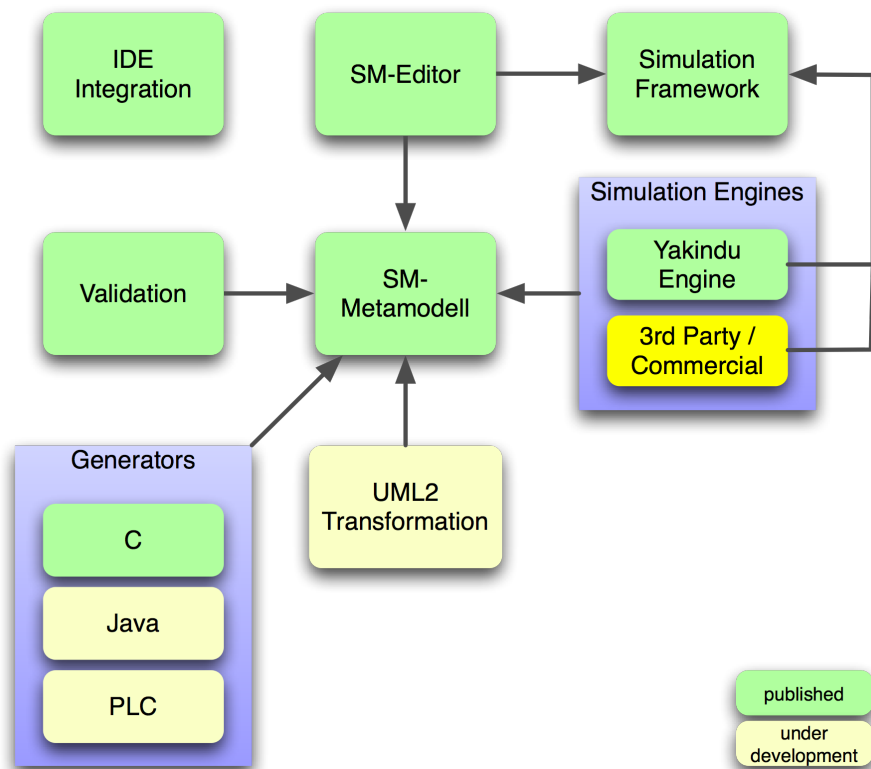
IDE Integration

SM-Editor

Simulation Framework

Simulation Engines

Yakindu Engine

3rd Party / Commercial

Validation

SM-Metamodell

Generators

C

Java

PLC

UML2 Transformation

published

under development